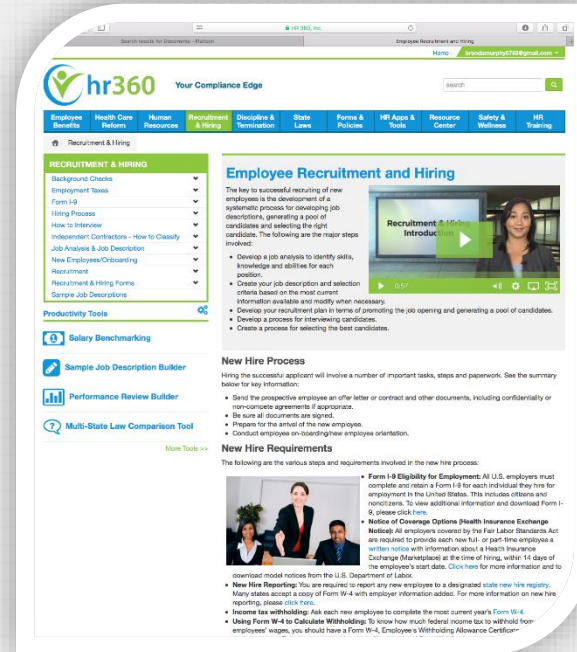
HR 360, Inc.

Search results for Documents - Platinum

Employee Recruitment and Hiring

Home brendamurphy6789@gmail.com

hr360 Your Compliance Edge

search

Employee Benefits | Health Care Reform | Human Resources | Recruitment & Hiring | Discipline & Termination | State Laws | Forms & Policies | HR Apps & Tools | Resource Center | Safety & Wellness | HR Training

Recruitment & Hiring

RECRUITMENT & HIRING
Background Checks
Employment Taxes
Form I-9
Hiring Process
How to Interview
Independent Contractors - How to Classify
Job Analysis & Job Description
New Employees/Onboarding
Recruitment
Recruitment & Hiring Forms
Sample Job Descriptions

Productivity Tools

Salary Benchmarking

Sample Job Description Builder

Performance Review Builder

Multi-State Law Comparison Tool

More Tools >>

Employee Recruitment and Hiring

The key to successful recruiting of new employees is the development of a systematic process for developing job descriptions, generating a pool of candidates and selecting the right candidate. The following are the major steps involved:

- Develop a job analysis to identify skills, knowledge and abilities for each position.
- Create your job description and selection criteria based on the most current information available and modify when necessary.
- Develop your recruitment plan in terms of promoting the job opening and generating a pool of candidates.
- Develop a process for interviewing candidates.
- Create a process for selecting the best candidates.

Recruitment & Hiring Introduction

0:57

New Hire Process

Hiring the successful applicant will involve a number of important tasks, steps and paperwork. See the summary below for key information:

- Send the prospective employee an offer letter or contract and other documents, including confidentiality or non-compete agreements if appropriate.
- Be sure all documents are signed.
- Prepare for the arrival of the new employee.
- Conduct employee on-boarding/new employee orientation.

New Hire Requirements

The following are the various steps and requirements involved in the new hire process:

- Form I-9 Eligibility for Employment: All U.S. employers must complete and retain a Form I-9 for each individual they hire for employment in the United States. This includes citizens and noncitizens. To view additional information and download Form I-9, please click here.
- Notice of Coverage Options (Health Insurance Exchange Notice): All employers covered by the Fair Labor Standards Act are required to provide each new full- or part-time employee a written notice with information about a Health Insurance Exchange (Marketplace) at the time of hiring, within 14 days of the employee's start date. Click here for more information and to download model notices from the U.S. Department of Labor.
- New Hire Reporting: You are required to report any new employee to a designated state new hire registry. Many states accept a copy of Form W-4 with employer information added. For more information on new hire reporting, please click here.
- Income tax withholding: Ask each new employee to complete the most current year's Form W-4.
- Using Form W-4 to Calculate Withholding: To know how much federal income tax to withhold from employees' wages, you should have a Form W-4, Employee's Withholding Allowance Certificate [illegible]